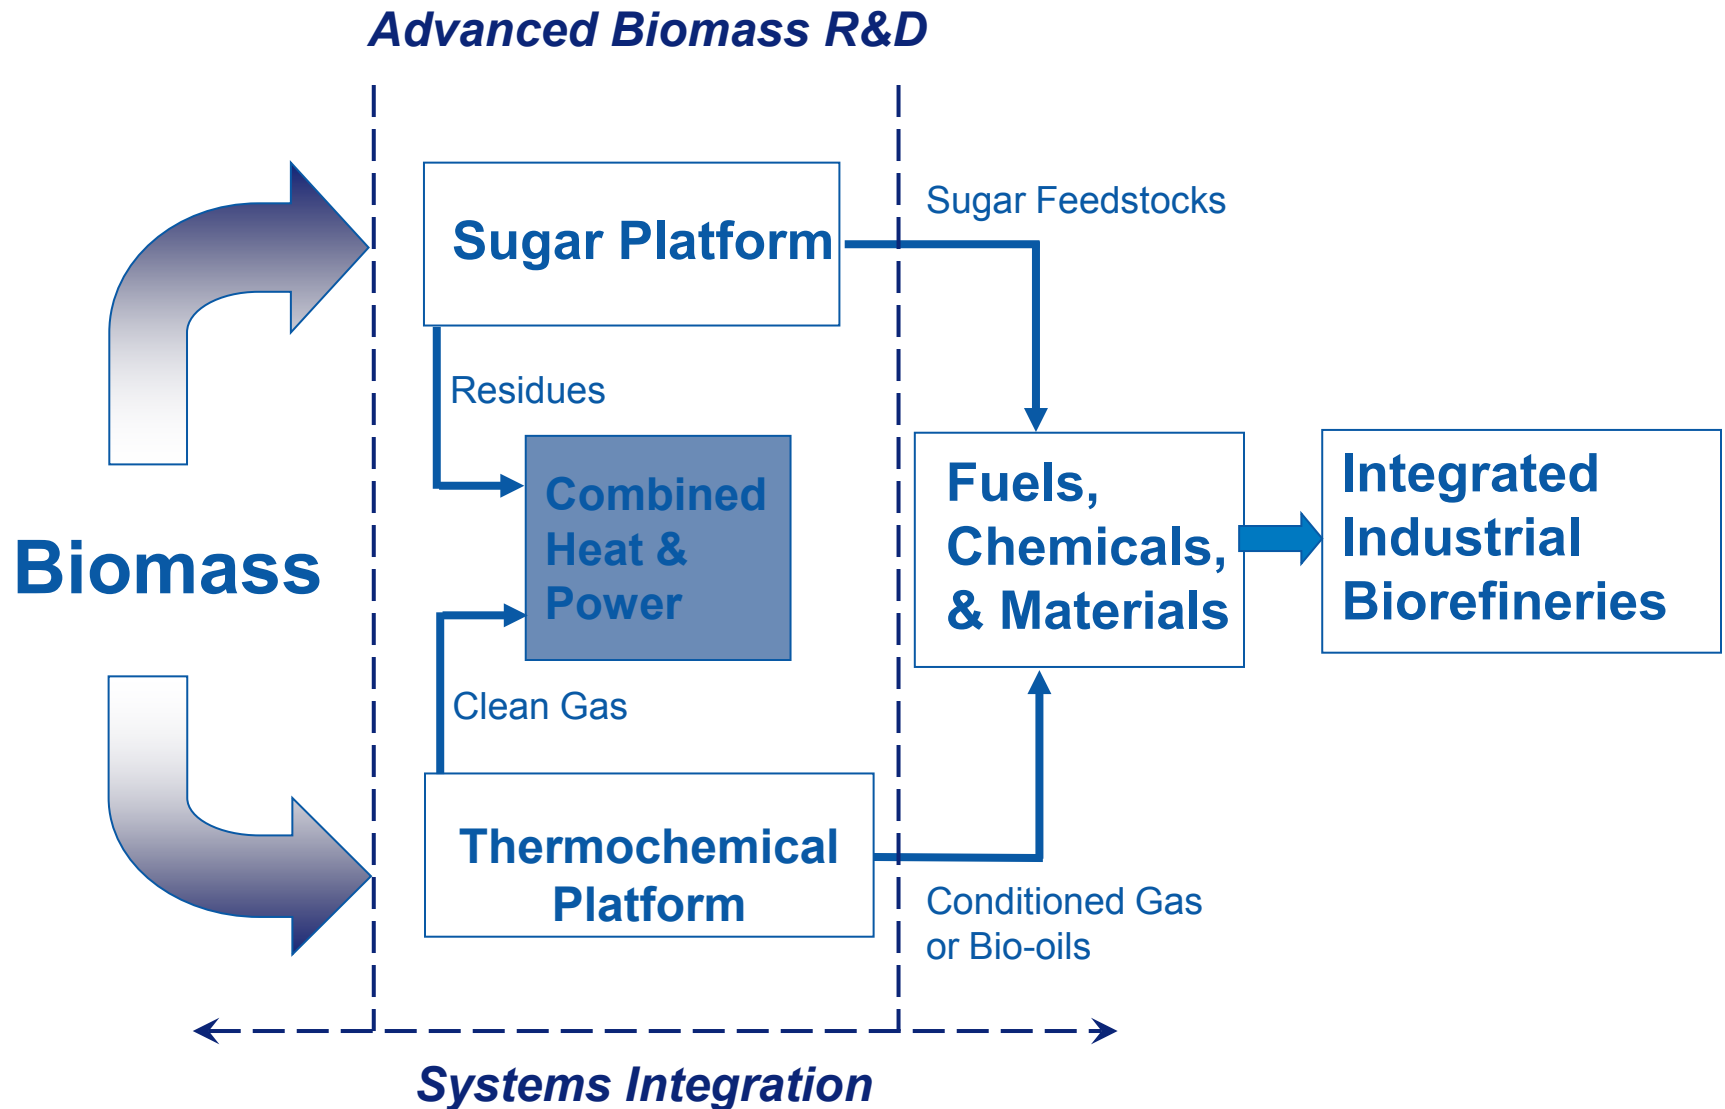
Advanced Biomass R&D

Biomass

Sugar Platform

Sugar Feedstocks

Residues

Combined Heat & Power

Clean Gas

Thermochemical Platform

Fuels, Chemicals, & Materials

Integrated Industrial Biorefineries

Conditioned Gas or Bio-oils

Systems Integration